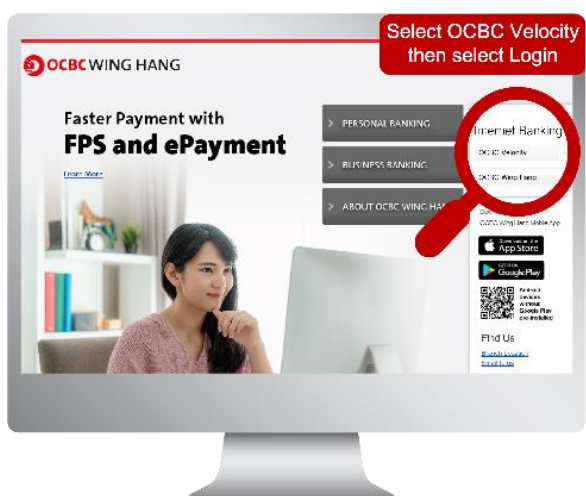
Select OCBC Velocity then select Login

OCBC WING HANG

Faster Payment with
FPS and ePayment

Learn More

> PERSONAL BANKING

> BUSINESS BANKING

> ABOUT OCBC WING HANG

Internet Banking

OCBC Velocity

OCBC Wing Hang

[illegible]

OCBC Wing Hang Mobile App

App Store

Google Play

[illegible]

Find Us

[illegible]

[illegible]